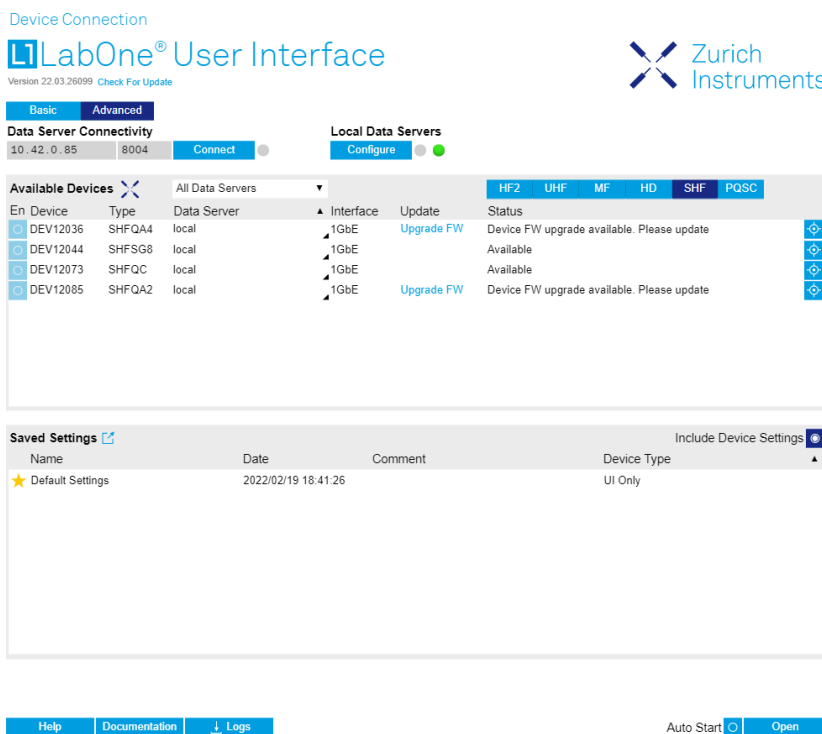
Device Connection

LabOne® User Interface

Version 22.03.26099 Check For Update

Zurich Instruments

Basic Advanced

Data Server Connectivity

10.42.0.85 8004 Connect

Local Data Servers

Configure

Available Devices

All Data Servers

HF2 UHF MF HD SHF PQSC

| En | Device | Type | Data Server | Interface | Update | Status |
|---|---|---|---|---|---|---|
| | DEV12036 | SHFQA4 | local | 1GbE | Upgrade FW | Device FW upgrade available. Please update |
| | DEV12044 | SHFSG8 | local | 1GbE | | Available |
| | DEV12073 | SHFQC | local | 1GbE | | Available |
| | DEV12085 | SHFQA2 | local | 1GbE | Upgrade FW | Device FW upgrade available. Please update |

Saved Settings

Include Device Settings

| Name | Date | Comment | Device Type |
|---|---|---|---|
| Default Settings | 2022/02/19 18:41:26 | | UI Only |

Help Documentation Logs

Auto Start Open